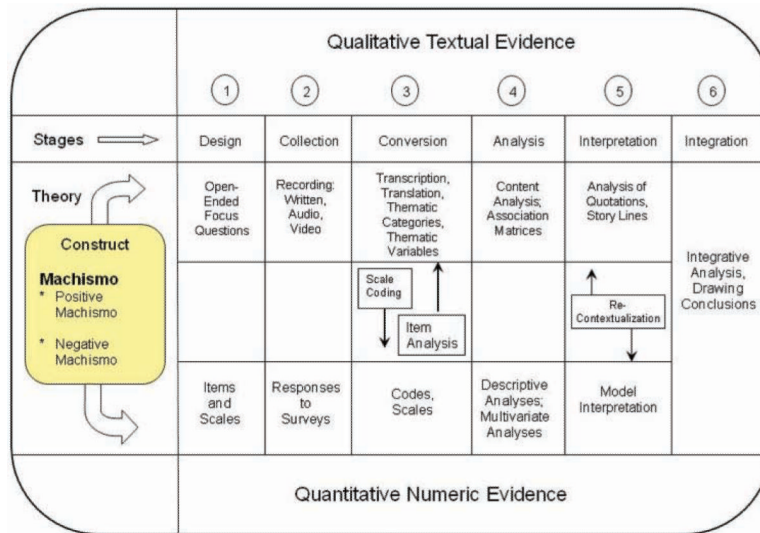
Qualitative Textual Evidence

| | 1 | 2 | 3 | 4 | 5 | 6 |
|---|---|---|---|---|---|---|
| Stages | Design | Collection | Conversion | Analysis | Interpretation | Integration |
| Theory | Open-Ended Focus Questions | Recording: Written, Audio, Video | Transcription, Translation, Thematic Categories, Thematic Variables | Content Analysis; Association Matrices | Analysis of Quotations, Story Lines | Integrative Analysis, Drawing Conclusions |
| | | | Scale Coding / Item Analysis | | Re-Contextualization | |
| | Items and Scales | Responses to Surveys | Codes, Scales | Descriptive Analyses; Multivariate Analyses | Model Interpretation | |

Construct

Machismo
* Positive Machismo
* Negative Machismo

Quantitative Numeric Evidence